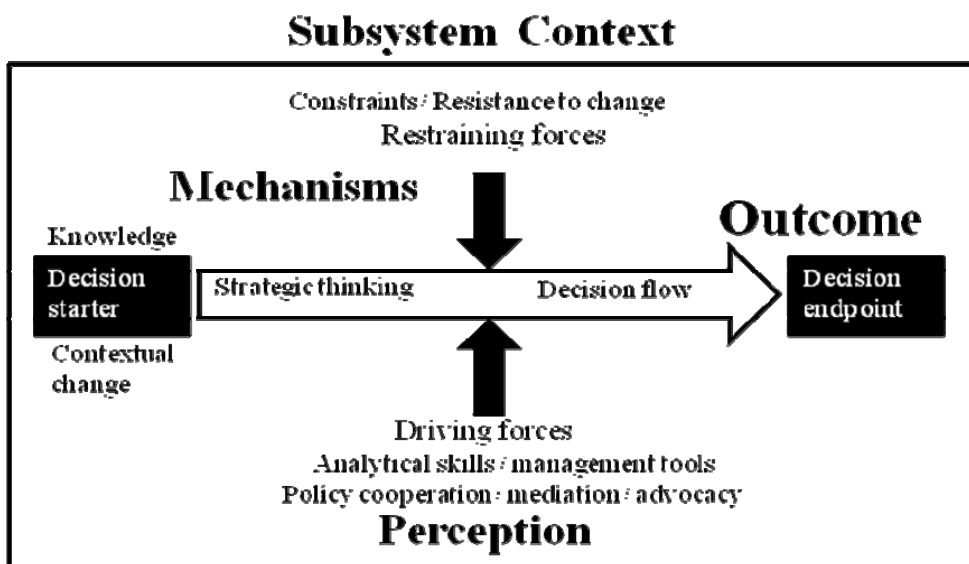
Subsystem Context

Constraints / Resistance to change
Restraining forces

Mechanisms

Outcome

Knowledge

Decision starter

Contextual change

Strategic thinking

Decision flow

Decision endpoint

Driving forces
Analytical skills / management tools
Policy cooperation / mediation / advocacy

Perception